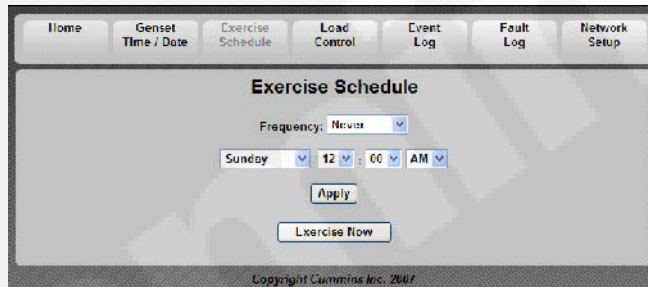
Home

Genset Time / Date

Exercise Schedule

Load Control

Event Log

Fault Log

Network Setup

Exercise Schedule

Frequency: Never

Sunday 12 : 00 AM

Apply

Exercise Now

Copyright Cummins Inc. 2007